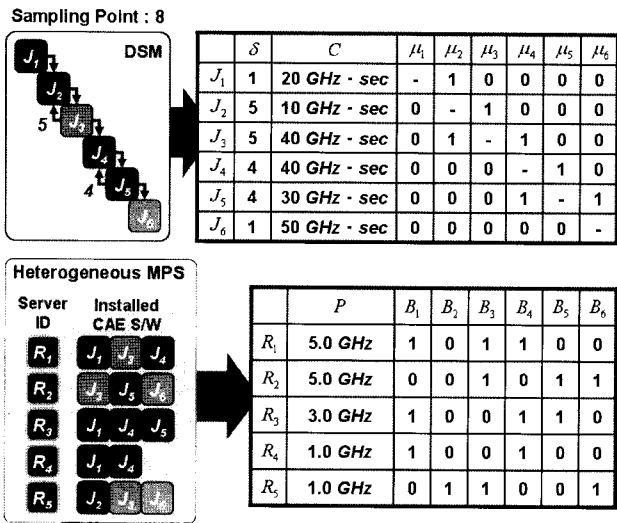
Sampling Point : 8

DSM

$J_1$ $J_2$ 5 $J_3$ $J_4$ 4 $J_5$ $J_6$

| | $\delta$ | $C$ | $\mu_1$ | $\mu_2$ | $\mu_3$ | $\mu_4$ | $\mu_5$ | $\mu_6$ |
|---|---|---|---|---|---|---|---|---|
| $J_1$ | 1 | 20 GHz - sec | - | 1 | 0 | 0 | 0 | 0 |
| $J_2$ | 5 | 10 GHz - sec | 0 | - | 1 | 0 | 0 | 0 |
| $J_3$ | 5 | 40 GHz - sec | 0 | 1 | - | 1 | 0 | 0 |
| $J_4$ | 4 | 40 GHz - sec | 0 | 0 | 0 | - | 1 | 0 |
| $J_5$ | 4 | 30 GHz - sec | 0 | 0 | 0 | 1 | - | 1 |
| $J_6$ | 1 | 50 GHz - sec | 0 | 0 | 0 | 0 | 0 | - |

Heterogeneous MPS

Server ID | Installed CAE S/W

$R_1$ $J_1$ $J_3$ $J_4$
$R_2$ $J_3$ $J_5$ $J_6$
$R_3$ $J_1$ $J_4$ $J_5$
$R_4$ $J_1$ $J_4$
$R_5$ $J_2$ $J_3$ $J_6$

| | $P$ | $B_1$ | $B_2$ | $B_3$ | $B_4$ | $B_5$ | $B_6$ |
|---|---|---|---|---|---|---|---|
| $R_1$ | 5.0 GHz | 1 | 0 | 1 | 1 | 0 | 0 |
| $R_2$ | 5.0 GHz | 0 | 0 | 1 | 0 | 1 | 1 |
| $R_3$ | 3.0 GHz | 1 | 0 | 0 | 1 | 1 | 0 |
| $R_4$ | 1.0 GHz | 1 | 0 | 0 | 1 | 0 | 0 |
| $R_5$ | 1.0 GHz | 0 | 1 | 1 | 0 | 0 | 1 |